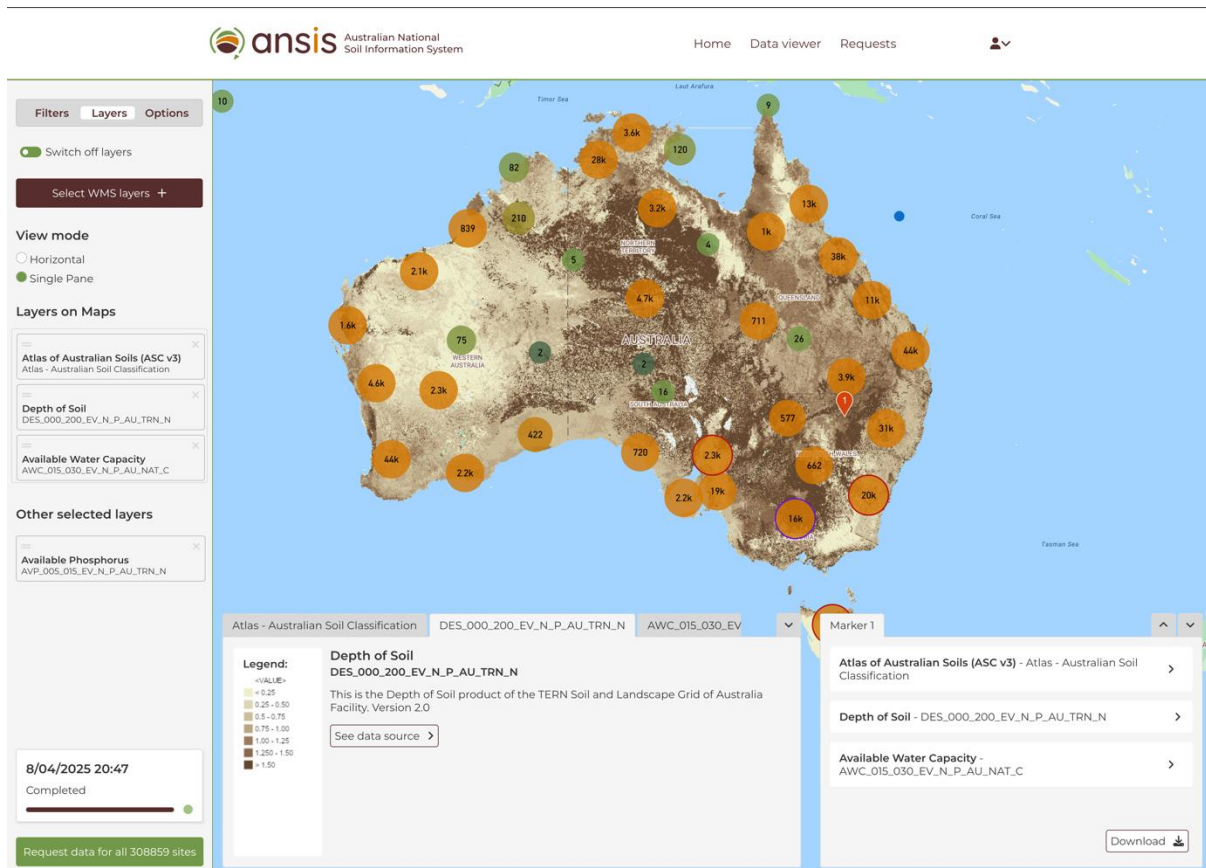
ansis Australian National Soil Information System

Home Data viewer Requests

Filters Layers Options

Switch off layers

Select WMS layers +

View mode

Horizontal

Single Pane

Layers on Maps

Atlas of Australian Soils (ASC v3)
Atlas - Australian Soil Classification

Depth of Soil
DES_000_200_EV_N_P_AU_TRN_N

Available Water Capacity
AWC_015_030_EV_N_P_AU_NAT_C

Other selected layers

Available Phosphorus
AVP_005_015_EV_N_P_AU_TRN_N

8/04/2025 20:47

Completed

Request data for all 308859 sites

Timor Sea
Laut Arafura
Coral Sea
Tasman Sea
NORTHERN TERRITORY
QUEENSLAND
AUSTRALIA
WESTERN AUSTRALIA
SOUTH AUSTRALIA
NEW SOUTH WALES

10 9 3.6k 120 82 28k 210 3.2k 13k 839 4 1k 5 38k 2.1k 4.7k 11k 1.6k 711 75 26 44k 2 2 3.9k 1 4.6k 2.3k 16 577 31k 422 44k 720 2.3k 662 2.2k 2.2k 19k 20k 16k

Atlas - Australian Soil Classification | DES_000_200_EV_N_P_AU_TRN_N | AWC_015_030_EV

Legend:
<VALUE>
< 0.25
0.25 - 0.50
0.5 - 0.75
0.75 - 1.00
1.00 - 1.25
1.250 - 1.50
> 1.50

Depth of Soil
DES_000_200_EV_N_P_AU_TRN_N

This is the Depth of Soil product of the TERN Soil and Landscape Grid of Australia Facility. Version 2.0

See data source

Marker 1

Atlas of Australian Soils (ASC v3) - Atlas - Australian Soil Classification

Depth of Soil - DES_000_200_EV_N_P_AU_TRN_N

Available Water Capacity - AWC_015_030_EV_N_P_AU_NAT_C

Download